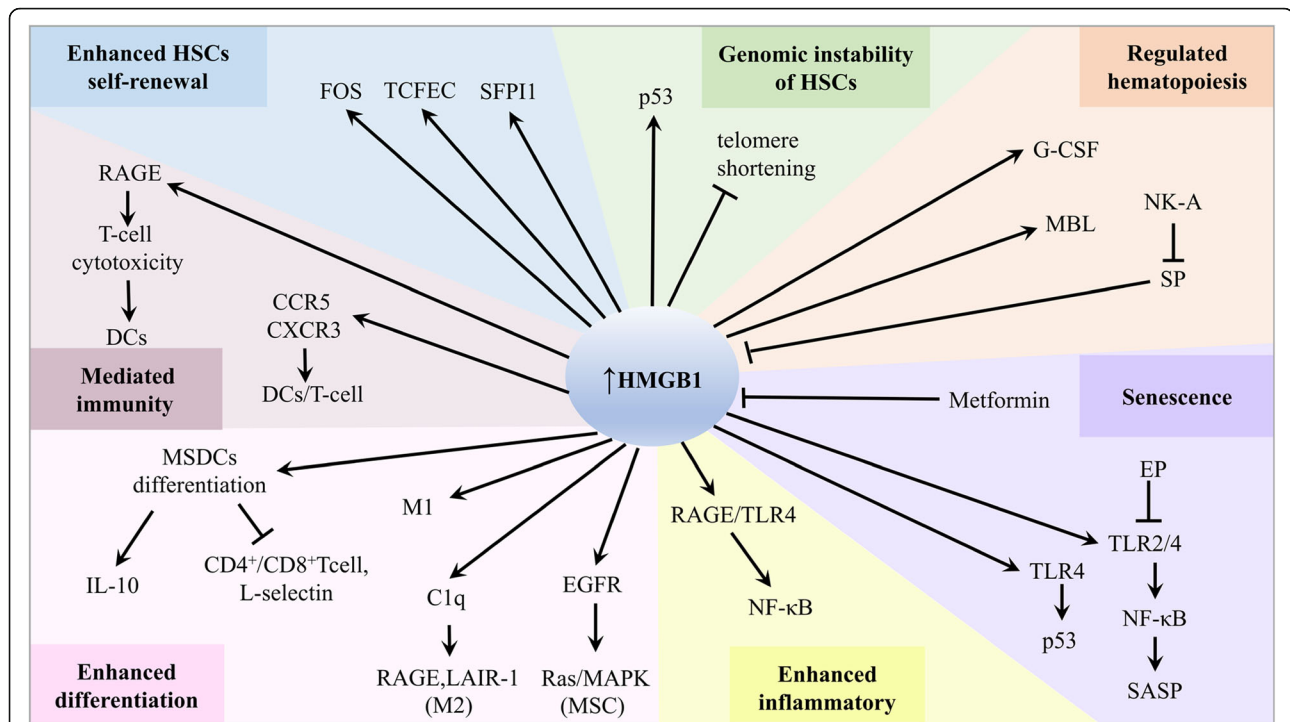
Enhanced HSCs self-renewal

FOS TCFEC SFPI1

p53

Genomic instability of HSCs

telomere shortening

Regulated hematopoiesis

G-CSF

MBL

NK-A

SP

RAGE

T-cell cytotoxicity

DCs

CCR5
CXCR3

DCs/T-cell

Mediated immunity

↑HMGB1

Metformin

Senescence

MSDCs differentiation

IL-10

CD4$^+$/CD8$^+$Tcell, L-selectin

M1

C1q

RAGE,LAIR-1 (M2)

EGFR

Ras/MAPK (MSC)

RAGE/TLR4

NF-κB

EP

TLR2/4

NF-κB

SASP

TLR4

p53

Enhanced differentiation

Enhanced inflammatory